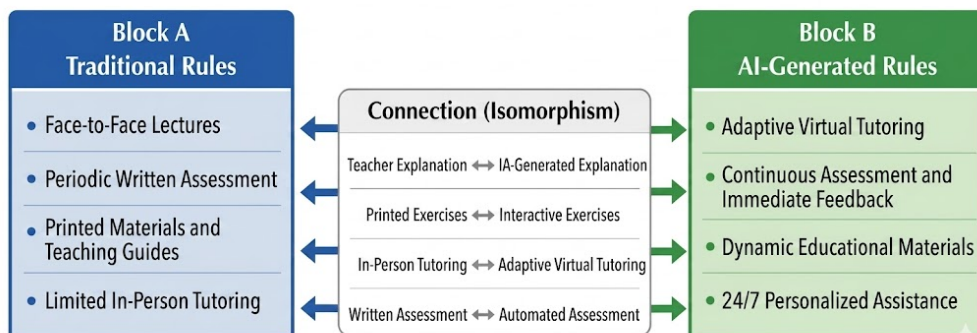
Block A
Traditional Rules

- Face-to-Face Lectures
- Periodic Written Assessment
- Printed Materials and Teaching Guides
- Limited In-Person Tutoring

Connection (Isomorphism)

Teacher Explanation ↔ IA-Generated Explanation

Printed Exercises ↔ Interactive Exercises

In-Person Tutoring ↔ Adaptive Virtual Tutoring

Written Assessment ↔ Automated Assessment

Block B
AI-Generated Rules

- Adaptive Virtual Tutoring
- Continuous Assessment and Immediate Feedback
- Dynamic Educational Materials
- 24/7 Personalized Assistance